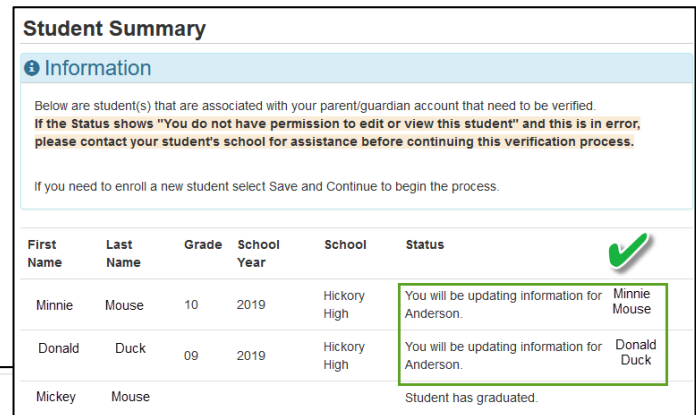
Student Summary

Information

Below are student(s) that are associated with your parent/guardian account that need to be verified.
**If the Status shows "You do not have permission to edit or view this student" and this is in error, please contact your student's school for assistance before continuing this verification process.**

If you need to enroll a new student select Save and Continue to begin the process.

| First Name | Last Name | Grade | School Year | School | Status | |
|---|---|---|---|---|---|---|
| Minnie | Mouse | 10 | 2019 | Hickory High | You will be updating information for Anderson. | Minnie Mouse |
| Donald | Duck | 09 | 2019 | Hickory High | You will be updating information for Anderson. | Donald Duck |
| Mickey | Mouse | | | | Student has graduated. | |